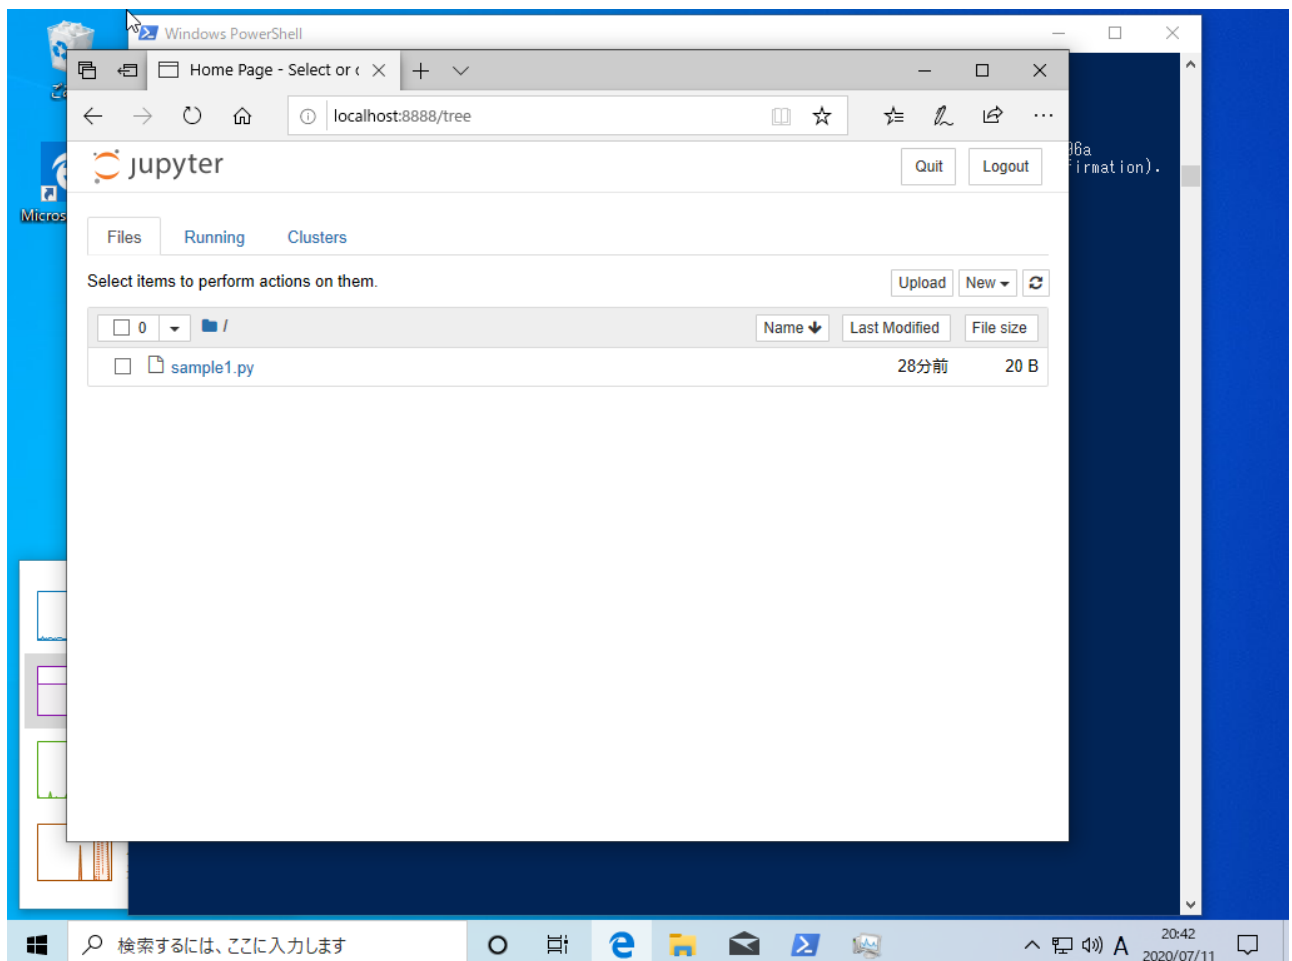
Windows PowerShell

Home Page - Select or (

localhost:8888/tree

jupyter

Quit Logout

Files Running Clusters

Select items to perform actions on them.

Upload New

0 /

Name Last Modified File size

sample1.py 28分前 20 B

Micros

6a
firmation).

検索するには、ここに入力します

A 20:42 2020/07/11